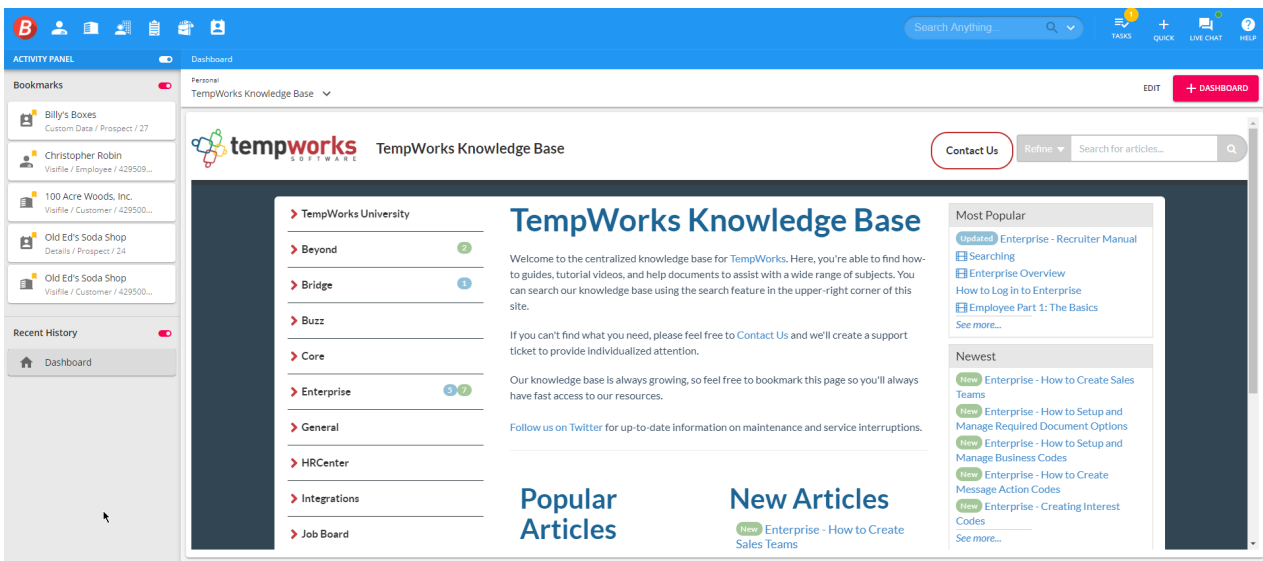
Search Anything...

1

TASKS QUICK LIVE CHAT HELP

ACTIVITY PANEL

Dashboard

Bookmarks

Billy's Boxes
Custom Data / Prospect / 27

Christopher Robin
Visifile / Employee / 429509...

100 Acre Woods, Inc.
Visifile / Customer / 429500...

Old Ed's Soda Shop
Details / Prospect / 24

Old Ed's Soda Shop
Visifile / Customer / 429500...

Recent History

Dashboard

Personal
TempWorks Knowledge Base

EDIT

+ DASHBOARD

tempworks SOFTWARE

TempWorks Knowledge Base

Contact Us

Refine

Search for articles...

TempWorks University

Beyond 2

Bridge 1

Buzz

Core

Enterprise 5 7

General

HRCenter

Integrations

Job Board

TempWorks Knowledge Base

Welcome to the centralized knowledge base for TempWorks. Here, you're able to find how-to guides, tutorial videos, and help documents to assist with a wide range of subjects. You can search our knowledge base using the search feature in the upper-right corner of this site.

If you can't find what you need, please feel free to Contact Us and we'll create a support ticket to provide individualized attention.

Our knowledge base is always growing, so feel free to bookmark this page so you'll always have fast access to our resources.

Follow us on Twitter for up-to-date information on maintenance and service interruptions.

Popular Articles

New Articles

New Enterprise - How to Create Sales Teams

Most Popular

Updated Enterprise - Recruiter Manual

Searching

Enterprise Overview

How to Log in to Enterprise

Employee Part 1: The Basics

See more...

Newest

New Enterprise - How to Create Sales Teams

New Enterprise - How to Setup and Manage Required Document Options

New Enterprise - How to Setup and Manage Business Codes

New Enterprise - How to Create Message Action Codes

New Enterprise - Creating Interest Codes

See more...